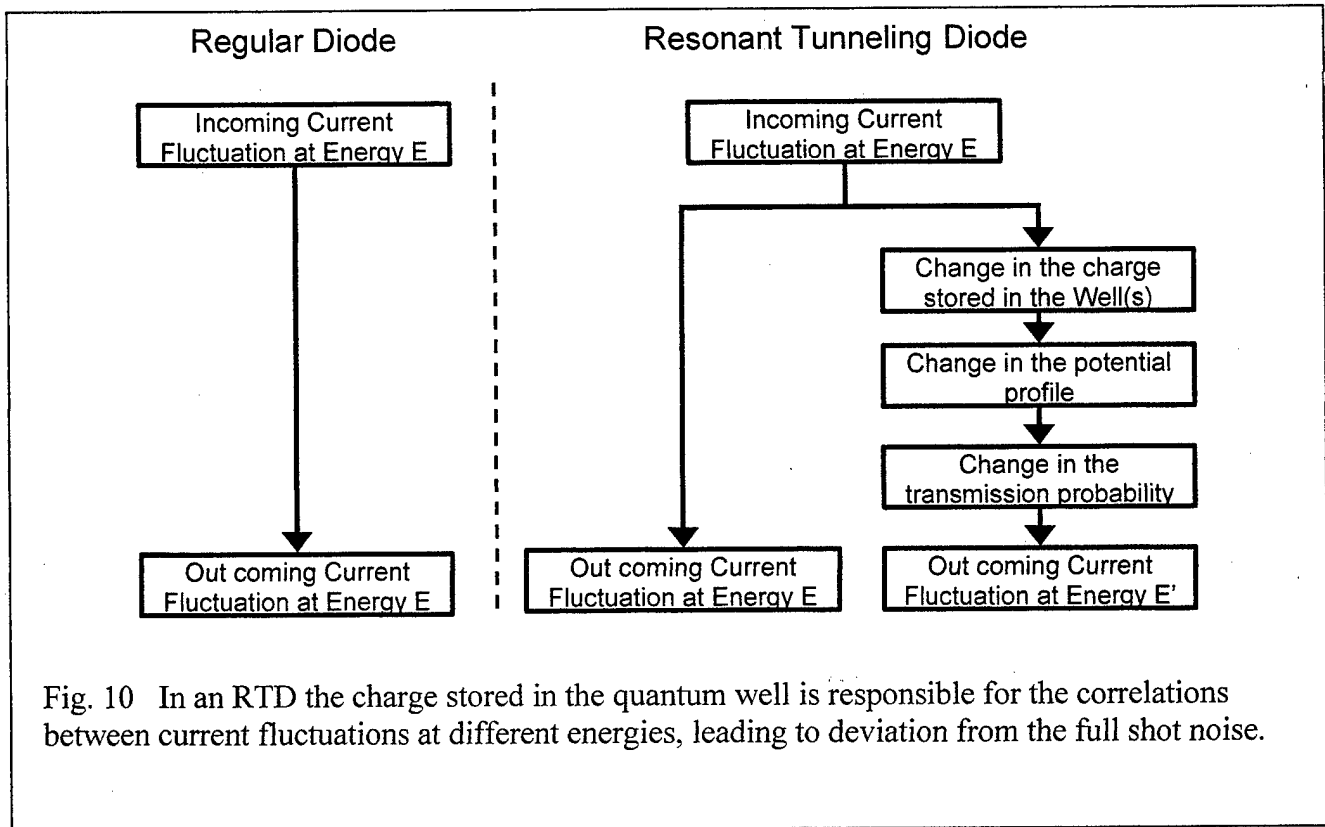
Regular Diode

Incoming Current Fluctuation at Energy E

Out coming Current Fluctuation at Energy E

Resonant Tunneling Diode

Incoming Current Fluctuation at Energy E

Change in the charge stored in the Well(s)

Change in the potential profile

Change in the transmission probability

Out coming Current Fluctuation at Energy E

Out coming Current Fluctuation at Energy E'

Fig. 10 In an RTD the charge stored in the quantum well is responsible for the correlations between current fluctuations at different energies, leading to deviation from the full shot noise.